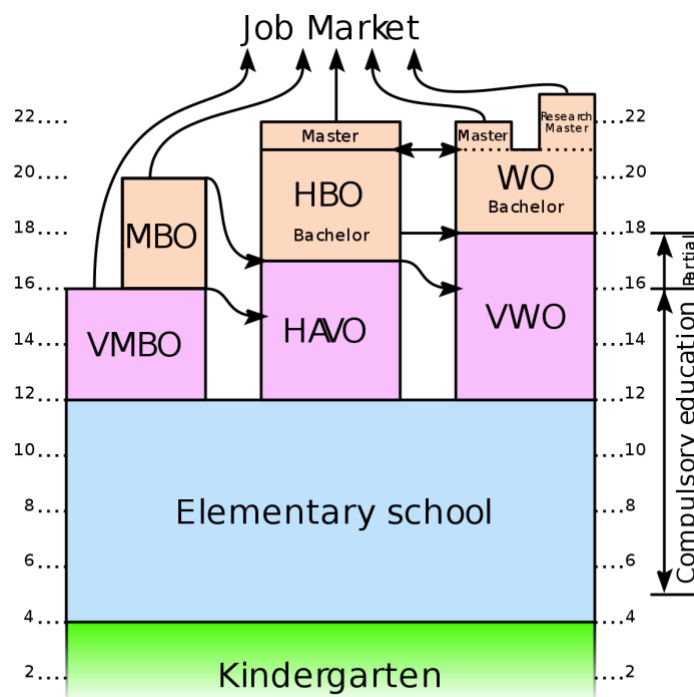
Job Market

22 .... 20 .... 18 .... 16 .... 14 .... 12 .... 10 .... 8 .... 6 .... 4 .... 2 ....

Master

HBO
Bachelor

Master

Research Master

WO
Bachelor

MBO

VMBO

HAVO

VWO

Elementary school

Kindergarten

.... 22 .... 20 .... 18 .... 16 .... 14 .... 12 .... 10 .... 8 .... 6 .... 4 .... 2

Partial

Compulsory education